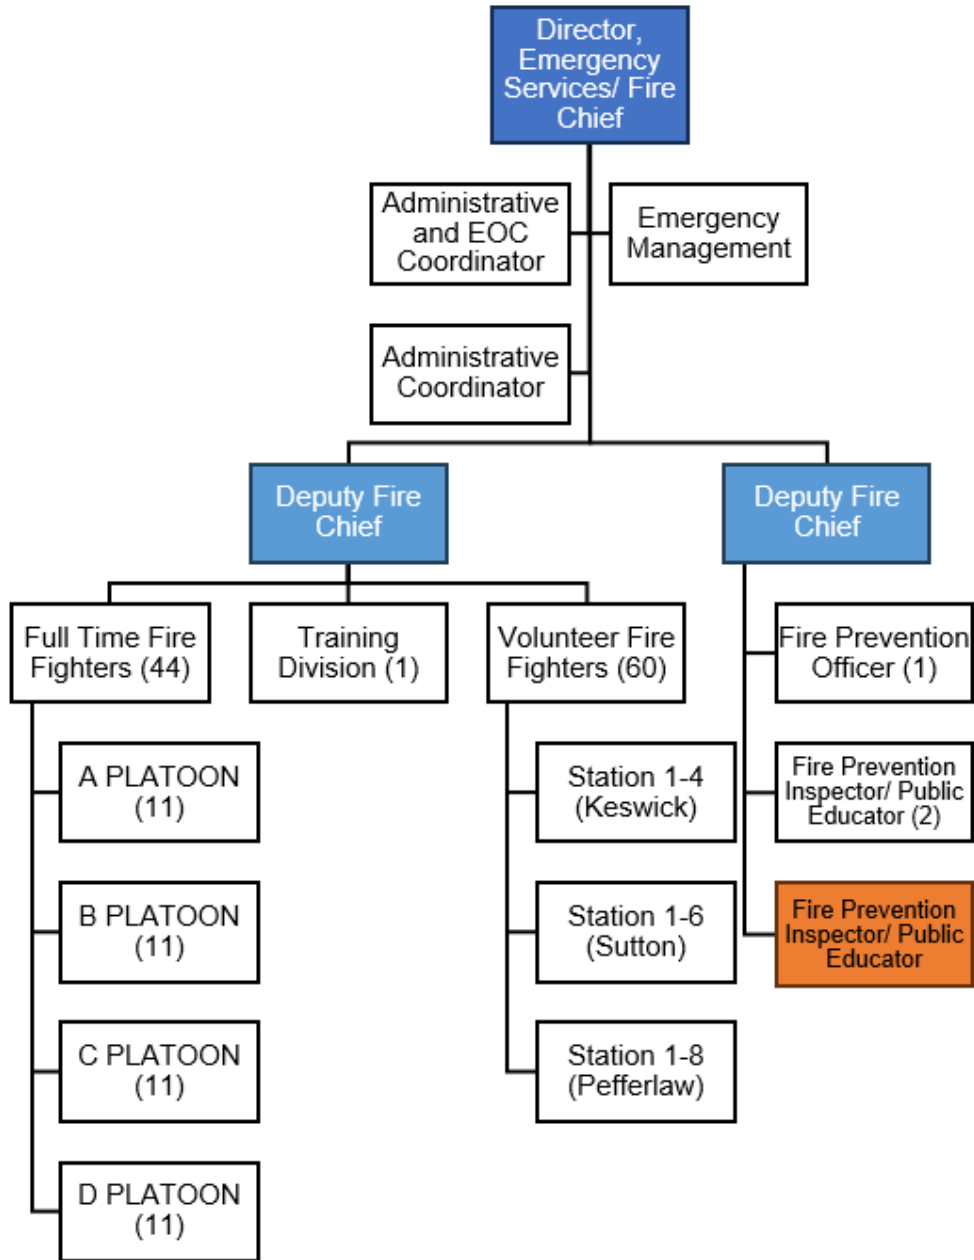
Director, Emergency Services/ Fire Chief

Administrative and EOC Coordinator

Emergency Management

Administrative Coordinator

Deputy Fire Chief

Deputy Fire Chief

Full Time Fire Fighters (44)

Training Division (1)

Volunteer Fire Fighters (60)

Fire Prevention Officer (1)

A PLATOON (11)

B PLATOON (11)

C PLATOON (11)

D PLATOON (11)

Station 1-4 (Keswick)

Station 1-6 (Sutton)

Station 1-8 (Pefferlaw)

Fire Prevention Inspector/ Public Educator (2)

Fire Prevention Inspector/ Public Educator